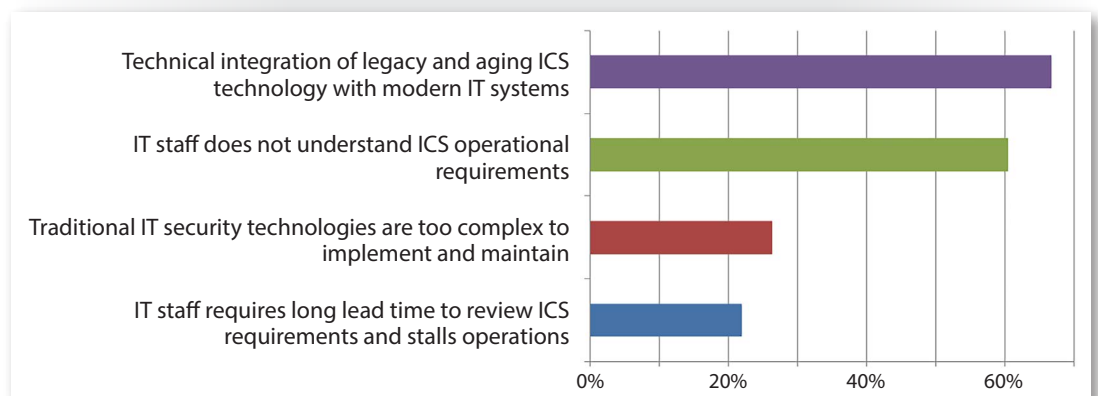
Technical integration of legacy and aging ICS technology with modern IT systems

IT staff does not understand ICS operational requirements

Traditional IT security technologies are too complex to implement and maintain

IT staff requires long lead time to review ICS requirements and stalls operations

0%
20%
40%
60%